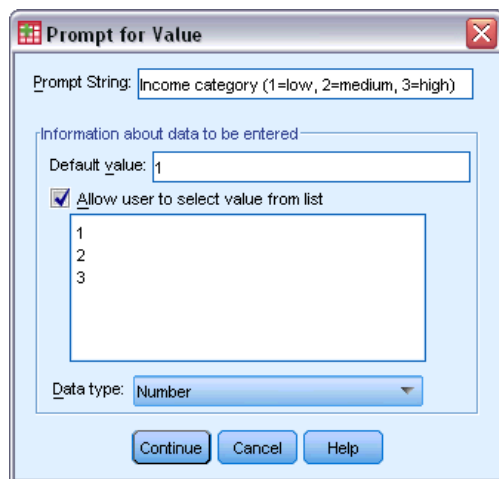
Prompt for Value

Prompt String: Income category (1=low, 2=medium, 3=high)

Information about data to be entered

Default value: 1

Allow user to select value from list

1
2
3

Data type: Number

Continue Cancel Help